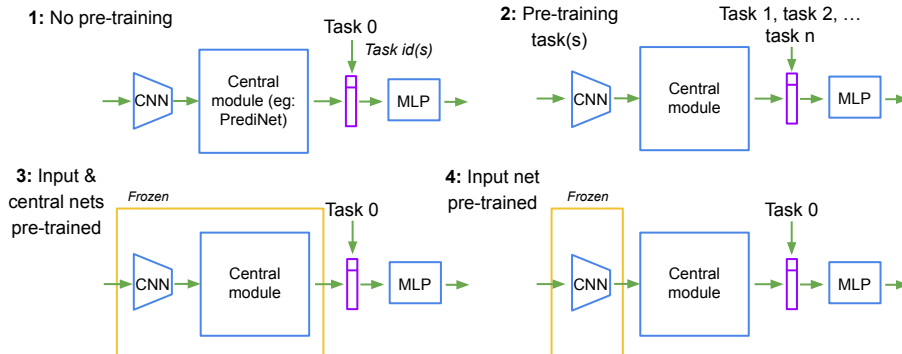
**1:** No pre-training

Task 0

*Task id(s)*

CNN

Central module (eg: PrediNet)

MLP

**2:** Pre-training task(s)

Task 1, task 2, … task n

CNN

Central module

MLP

**3:** Input & central nets pre-trained

*Frozen*

Task 0

CNN

Central module

MLP

**4:** Input net pre-trained

*Frozen*

Task 0

CNN

Central module

MLP